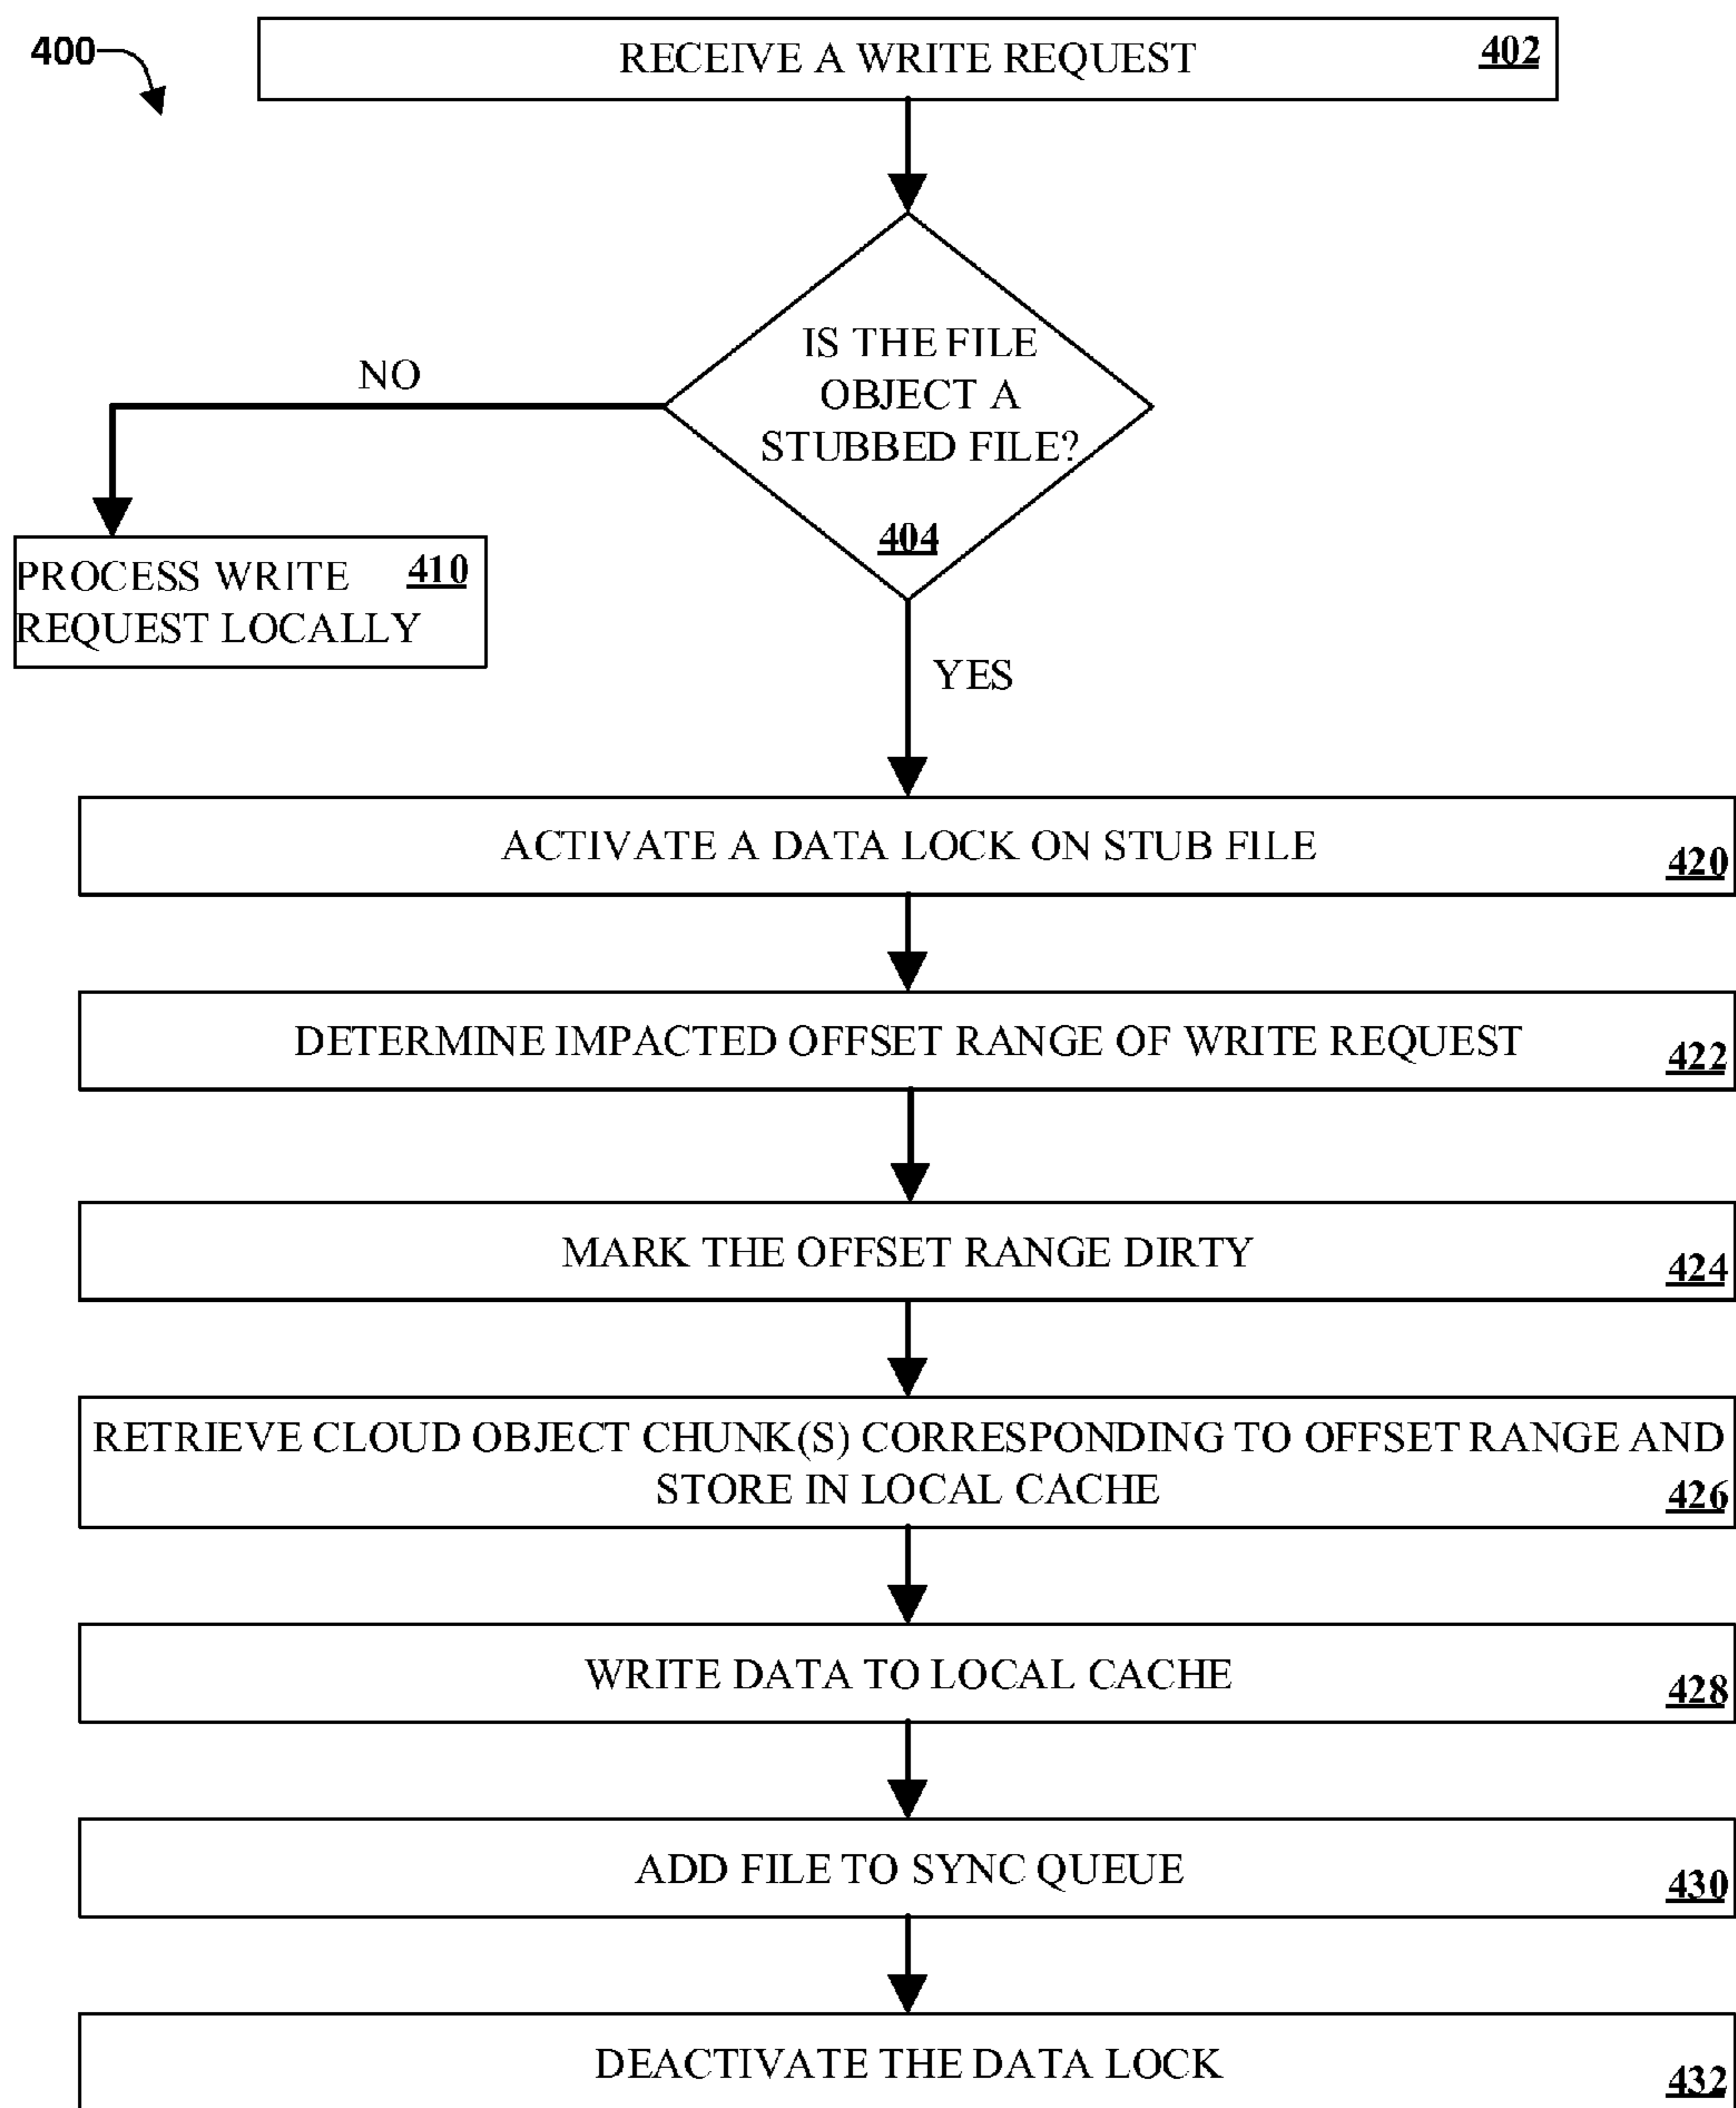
400

RECEIVE A WRITE REQUEST 402

IS THE FILE OBJECT A STUBBED FILE?

404

NO

PROCESS WRITE REQUEST LOCALLY 410

YES

ACTIVATE A DATA LOCK ON STUB FILE 420

DETERMINE IMPACTED OFFSET RANGE OF WRITE REQUEST 422

MARK THE OFFSET RANGE DIRTY 424

RETRIEVE CLOUD OBJECT CHUNK(S) CORRESPONDING TO OFFSET RANGE AND STORE IN LOCAL CACHE 426

WRITE DATA TO LOCAL CACHE 428

ADD FILE TO SYNC QUEUE 430

DEACTIVATE THE DATA LOCK 432